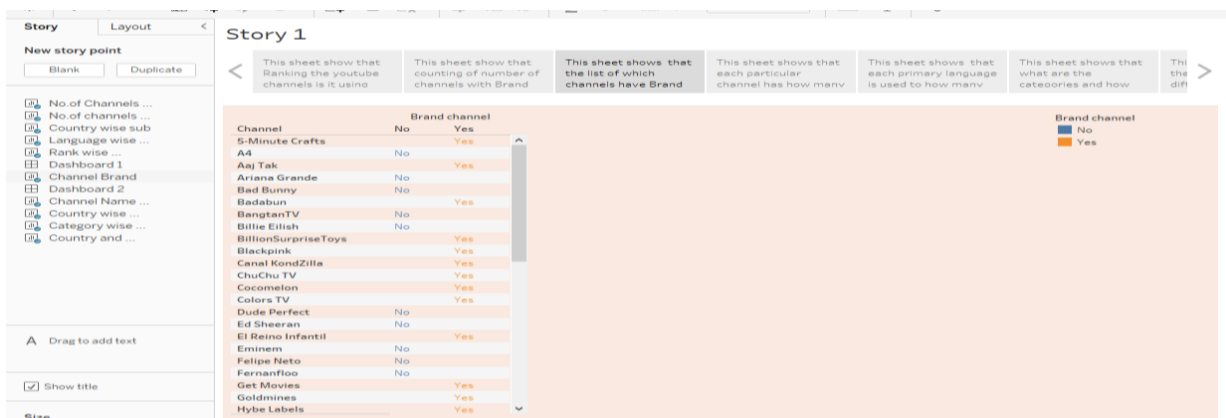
Story Layout <

New story point

Blank Duplicate

No.of Channels ...
No.of channels ...
Country wise sub
Language wise ...
Rank wise ...
Dashboard 1
Channel Brand
Dashboard 2
Channel Name ...
Country wise ...
Category wise ...
Country and ...

A Drag to add text

Show title

Size

Story 1

This sheet show that Ranking the youtube channels is it using

This sheet show that counting of number of channels with Brand

This sheet shows that the list of which channels have Brand

This sheet shows that each particular channel has how many

This sheet shows that each primary language is used to how many

This sheet shows that what are the categories and how

Thi the diff

Brand channel

| Channel | No | Yes |
|---|---|---|
| 5-Minute Crafts | | Yes |
| A4 | No | |
| Aaj Tak | | Yes |
| Ariana Grande | No | |
| Bad Bunny | No | |
| Badabun | | Yes |
| BangtanTV | No | |
| Billie Eilish | No | |
| BillionSurpriseToys | | Yes |
| Blackpink | | Yes |
| Canal KondZilla | | Yes |
| ChuChu TV | | Yes |
| Cocomelon | | Yes |
| Colors TV | | Yes |
| Dude Perfect | No | |
| Ed Sheeran | No | |
| El Reino Infantil | | Yes |
| Eminem | No | |
| Felipe Neto | No | |
| Fernanfloo | No | |
| Get Movies | | Yes |
| Goldmines | | Yes |
| Hybe Labels | | Yes |

Brand channel
No
Yes